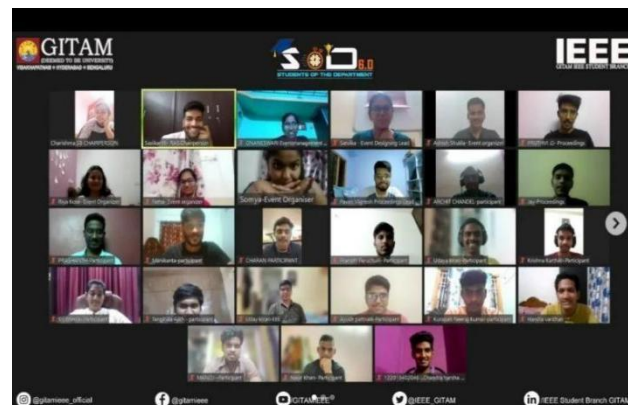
GITAM
(DEEMED TO BE UNIVERSITY)
VISAKHAPATNAM • HYDERABAD • BENGALURU

S O D 6.0
STUDENTS OF THE DEPARTMENT

IEEE
GITAM IEEE STUDENT BRANCH

Charishma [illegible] CHAIRPERSON
Sashank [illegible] SoD Champion
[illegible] Event Organiser
Sandra - Event Designing Lead
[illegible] Event organizer
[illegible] Proceedings
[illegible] Event Organizer
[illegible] Event organizer
Somya-Event Organiser
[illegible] Proceedings Lead
ARCHIT CHANDU participant
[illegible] Proceedings
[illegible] Participant
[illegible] participant
CHARAN PARTICIPANT
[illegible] Participant
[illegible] Participant
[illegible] Participant
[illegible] Participant
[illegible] participant
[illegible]
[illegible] participant
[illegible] participant
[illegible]
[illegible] Participant
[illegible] Participant
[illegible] Participant

@gitamieee_official
@gitamieee
GITAMIEEE
@IEEE_GITAM
IEEE Student Branch GITAM